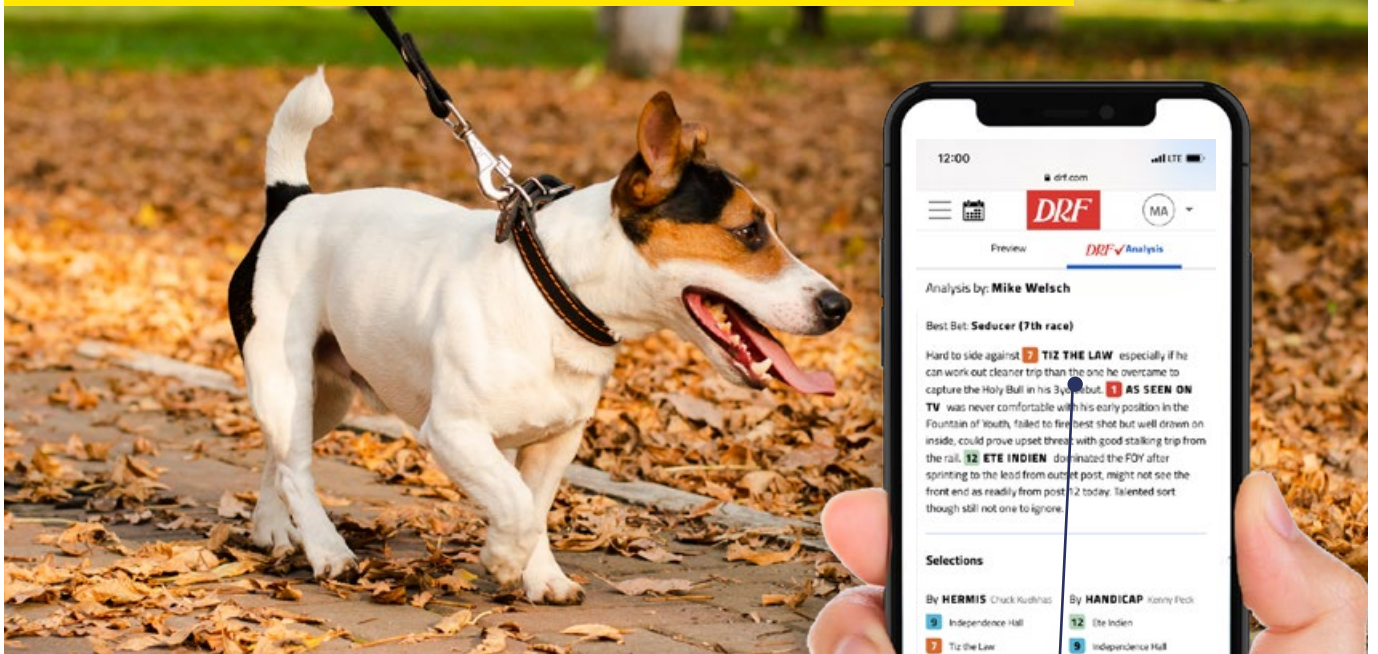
12:00

drf.com

DRF

MA

Preview

DRF Analysis

Analysis by: Mike Welsch

Best Bet: Seducer (7th race)

Hard to side against 7 TIZ THE LAW especially if he can work out cleaner trip than the one he overcame to capture the Holy Bull in his 3yo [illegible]but. 1 AS SEEN ON TV was never comfortable with his early position in the Fountain of Youth, failed to fire best shot but well drawn on inside, could prove upset threat with good stalking trip from the rail. 12 ETE INDIEN dominated the FOY after sprinting to the lead from outside post, might not see the front end as readily from post 12 today. Talented sort though still not one to ignore.

Selections

By HERMIS Chuck Kuchnas

9 Independence Hall

7 Tiz the Law

By HANDICAP Kenny Peck

12 Ete Indien

9 Independence Hall